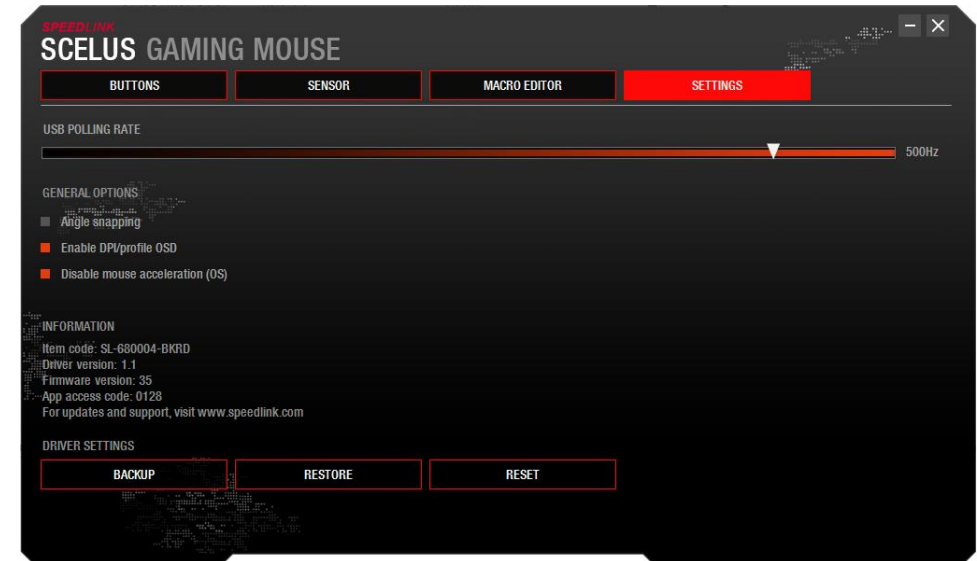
SPEEDLINK
SCELUS GAMING MOUSE

BUTTONS
SENSOR
MACRO EDITOR
SETTINGS

USB POLLING RATE

500Hz

GENERAL OPTIONS

Angle snapping

Enable DPI/profile OSD

Disable mouse acceleration (OS)

INFORMATION

Item code: SL-680004-BKRD
Driver version: 1.1
Firmware version: 35
App access code: 0128
For updates and support, visit www.speedlink.com

DRIVER SETTINGS

BACKUP
RESTORE
RESET